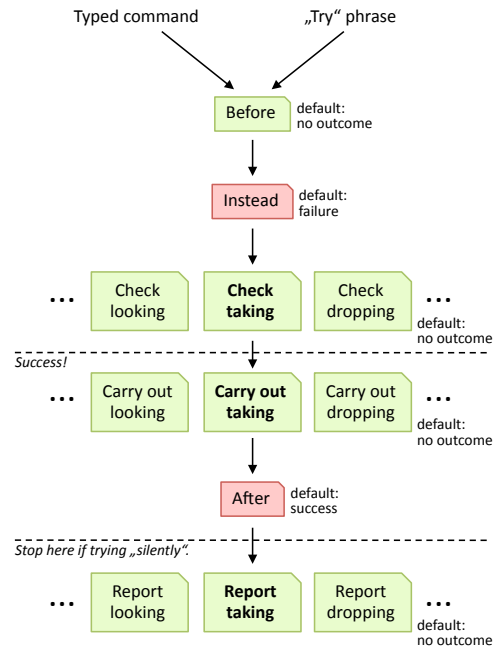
Typed command

„Try“ phrase

Before

default: no outcome

Instead

default: failure

... Check looking

**Check taking**

Check dropping ...

default: no outcome

*Success!*

... Carry out looking

**Carry out taking**

Carry out dropping ...

default: no outcome

After

default: success

*Stop here if trying „silently“.*

... Report looking

**Report taking**

Report dropping ...

default: no outcome